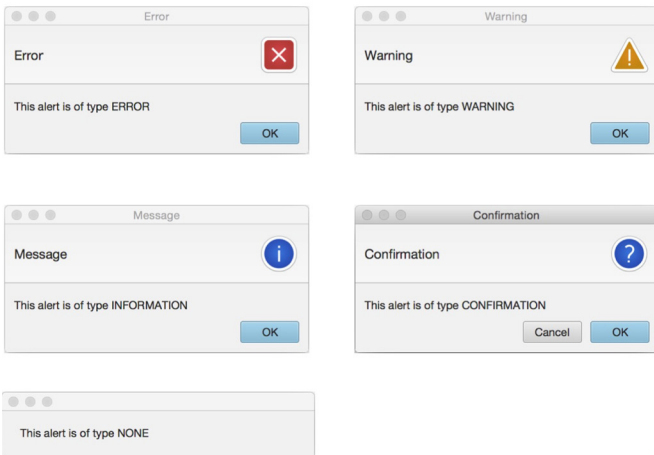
Error

Error

This alert is of type ERROR

OK

Warning

Warning

This alert is of type WARNING

OK

Message

Message

This alert is of type INFORMATION

OK

Confirmation

Confirmation

This alert is of type CONFIRMATION

Cancel

OK

This alert is of type NONE